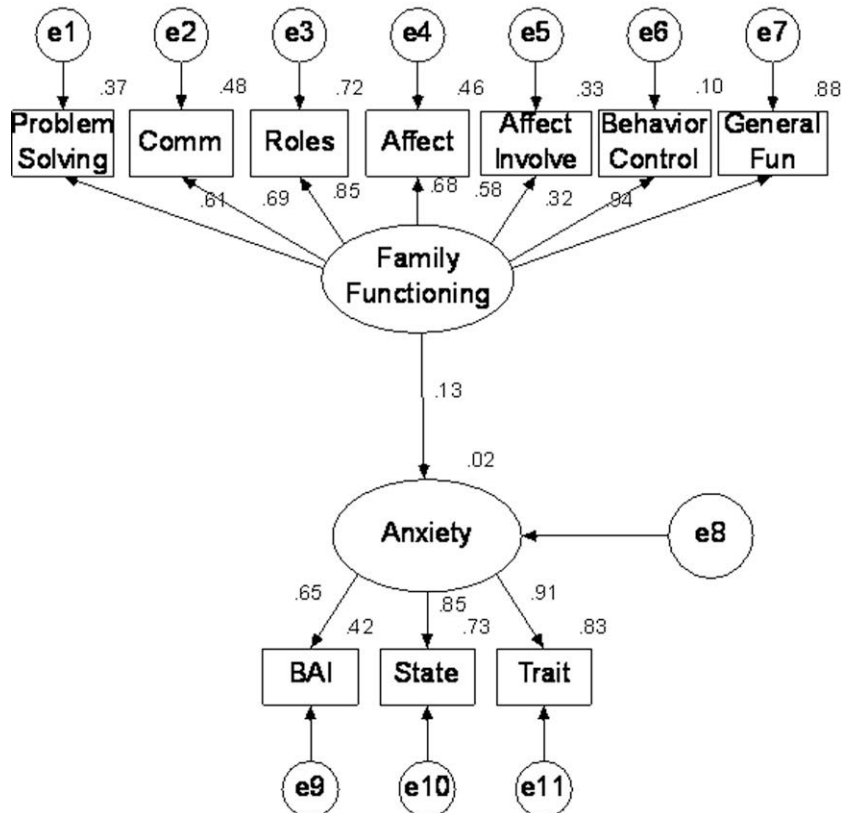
e1 e2 e3 e4 e5 e6 e7

.37 .48 .72 .46 .33 .10 .88

Problem Solving
Comm
Roles
Affect
Affect Involve
Behavior Control
General Fun

.61 .69 .85 .68 .58 .32 .94

Family Functioning

.13

.02

Anxiety

e8

.65 .85 .91

.42 .73 .83

BAI
State
Trait

e9 e10 e11